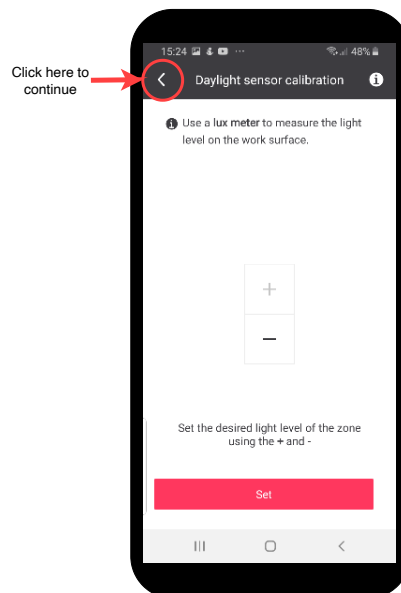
Click here to continue

15:24 ··· 48%

Daylight sensor calibration

Use a lux meter to measure the light level on the work surface.

+

−

Set the desired light level of the zone using the + and -

Set